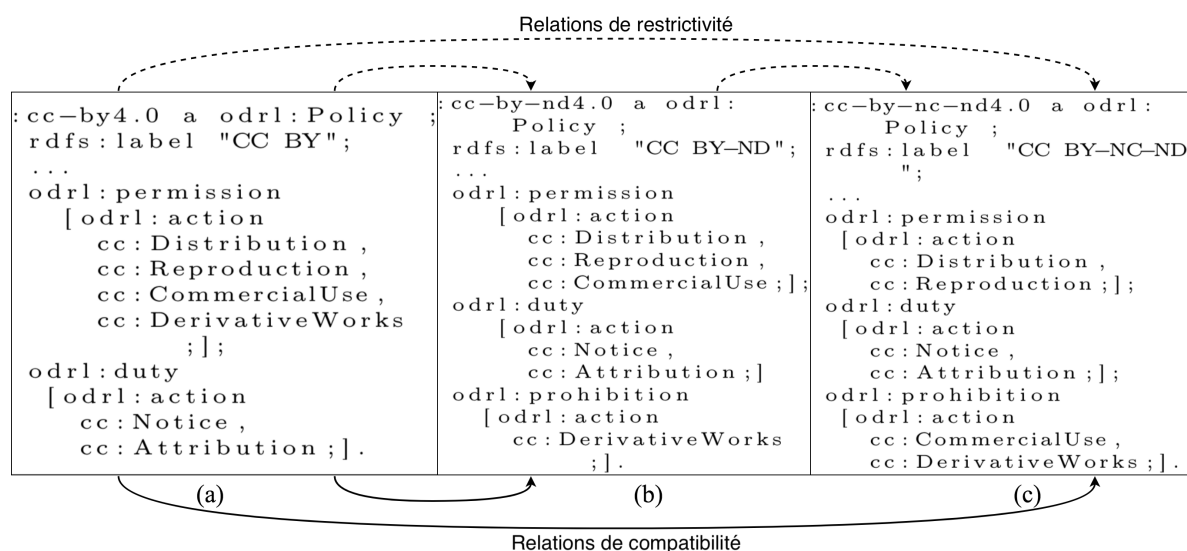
Relations de restrictivité

:cc−by4.0 a odrl:Policy ;
rdfs:label "CC BY";
...
odrl:permission
[odrl:action
cc:Distribution ,
cc:Reproduction ,
cc:CommercialUse ,
cc:DerivativeWorks
;];
odrl:duty
[odrl:action
cc:Notice ,
cc:Attribution ;].

(a)

:cc−by−nd4.0 a odrl:
Policy ;
rdfs:label "CC BY−ND";
...
odrl:permission
[odrl:action
cc:Distribution ,
cc:Reproduction ,
cc:CommercialUse ;];
odrl:duty
[odrl:action
cc:Notice ,
cc:Attribution ;]
odrl:prohibition
[odrl:action
cc:DerivativeWorks
;].

(b)

:cc−by−nc−nd4.0 a odrl:
Policy ;
rdfs:label "CC BY−NC−ND
";
...
odrl:permission
[odrl:action
cc:Distribution ,
cc:Reproduction ;];
odrl:duty
[odrl:action
cc:Notice ,
cc:Attribution ;];
odrl:prohibition
[odrl:action
cc:CommercialUse ,
cc:DerivativeWorks ;].

(c)

Relations de compatibilité